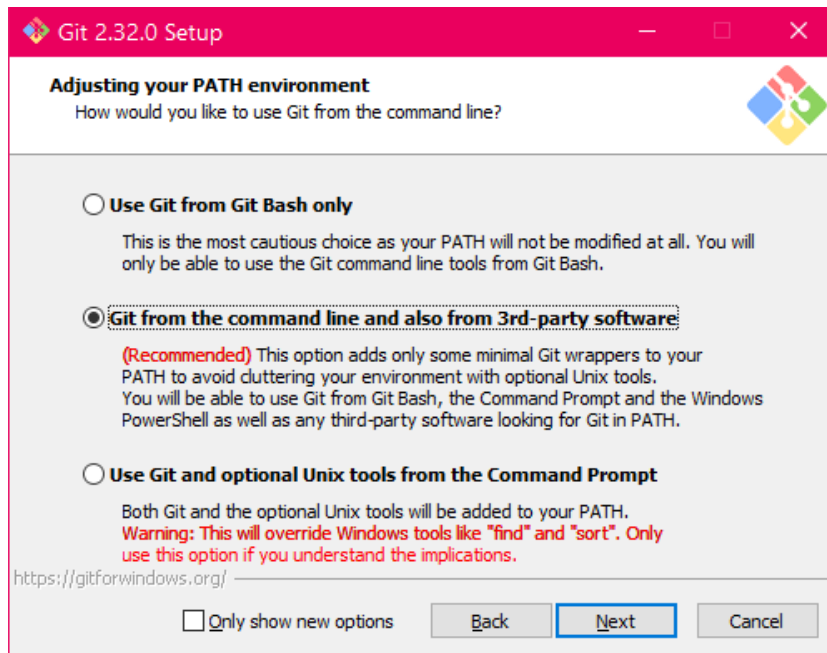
Git 2.32.0 Setup

Adjusting your PATH environment
How would you like to use Git from the command line?

Use Git from Git Bash only

This is the most cautious choice as your PATH will not be modified at all. You will only be able to use the Git command line tools from Git Bash.

Git from the command line and also from 3rd-party software

(Recommended) This option adds only some minimal Git wrappers to your PATH to avoid cluttering your environment with optional Unix tools.
You will be able to use Git from Git Bash, the Command Prompt and the Windows PowerShell as well as any third-party software looking for Git in PATH.

Use Git and optional Unix tools from the Command Prompt

Both Git and the optional Unix tools will be added to your PATH.
Warning: This will override Windows tools like "find" and "sort". Only use this option if you understand the implications.

https://gitforwindows.org/

Only show new options

Back

Next

Cancel